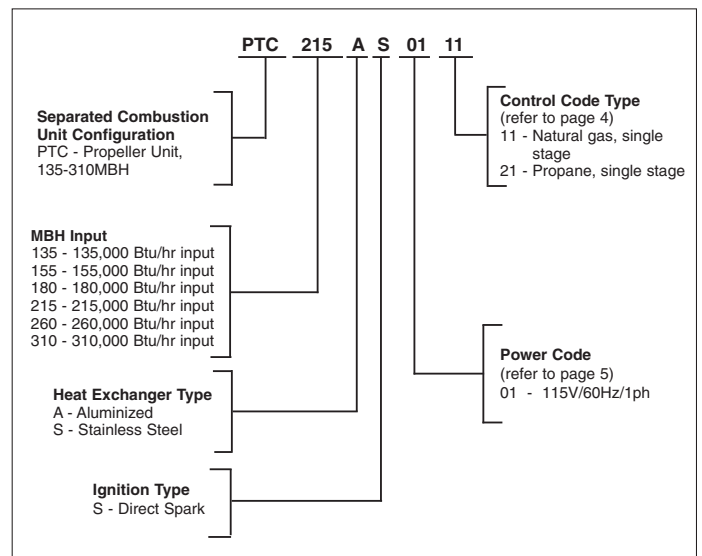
PTC 215 A S 01 11

Separated Combustion Unit Configuration
PTC - Propeller Unit, 135-310MBH

MBH Input
135 - 135,000 Btu/hr input
155 - 155,000 Btu/hr input
180 - 180,000 Btu/hr input
215 - 215,000 Btu/hr input
260 - 260,000 Btu/hr input
310 - 310,000 Btu/hr input

Heat Exchanger Type
A - Aluminized
S - Stainless Steel

Ignition Type
S - Direct Spark

Control Code Type
(refer to page 4)
11 - Natural gas, single stage
21 - Propane, single stage

Power Code
(refer to page 5)
01 - 115V/60Hz/1ph